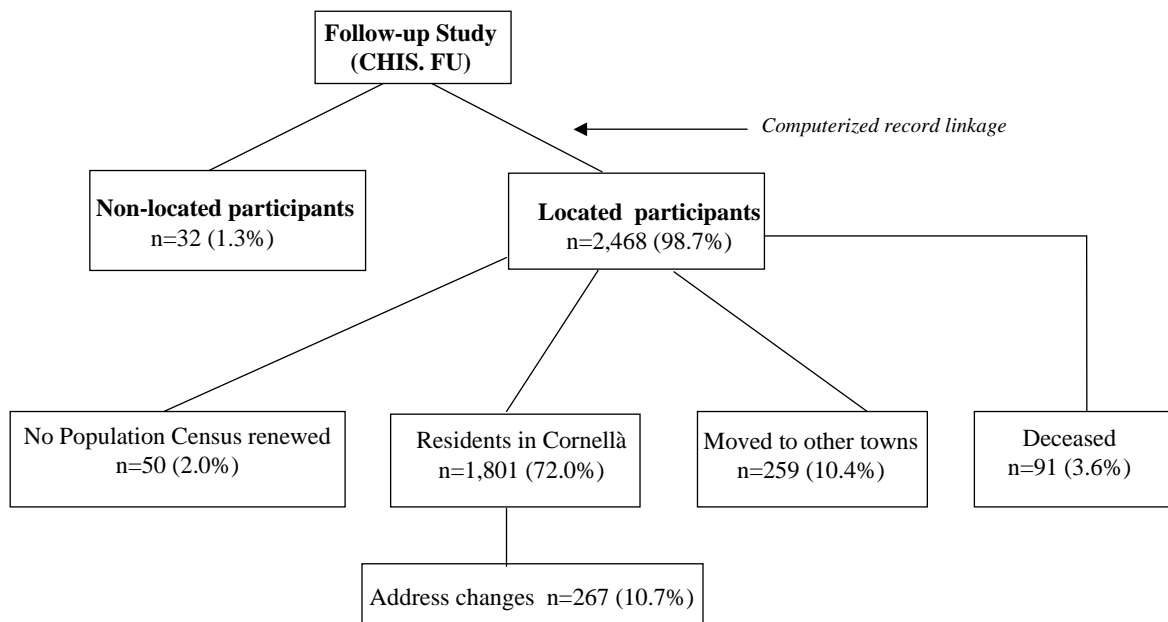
Follow-up Study (CHIS. FU)

Computerized record linkage

Non-located participants
n=32 (1.3%)

Located participants
n=2,468 (98.7%)

No Population Census renewed
n=50 (2.0%)

Residents in Cornellà
n=1,801 (72.0%)

Moved to other towns
n=259 (10.4%)

Deceased
n=91 (3.6%)

Address changes n=267 (10.7%)